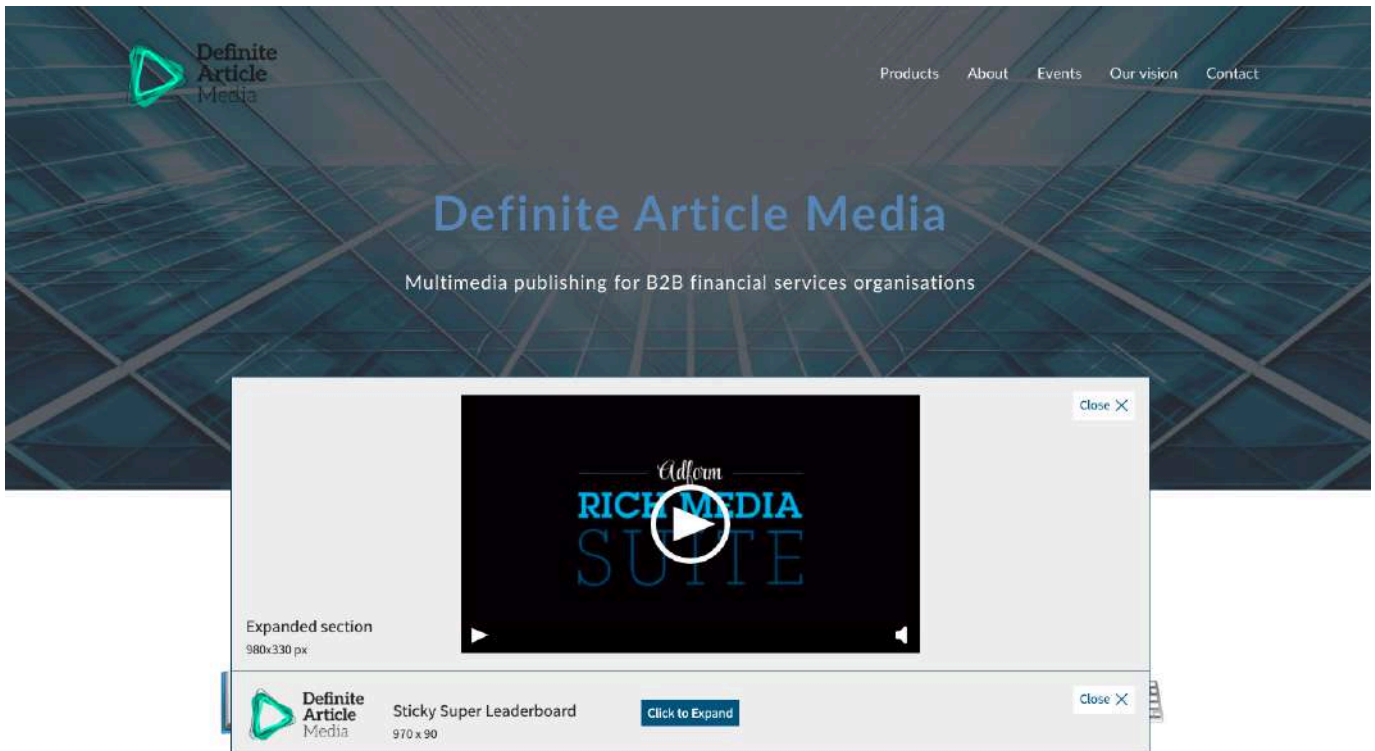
Definite Article Media

Products About Events Our vision Contact

Definite Article Media

Multimedia publishing for B2B financial services organisations

Close ✕

Adform
RICH MEDIA
SUITE

Expanded section
980x330 px

Definite Article Media

Sticky Super Leaderboard
970 x 90

Click to Expand

Close ✕